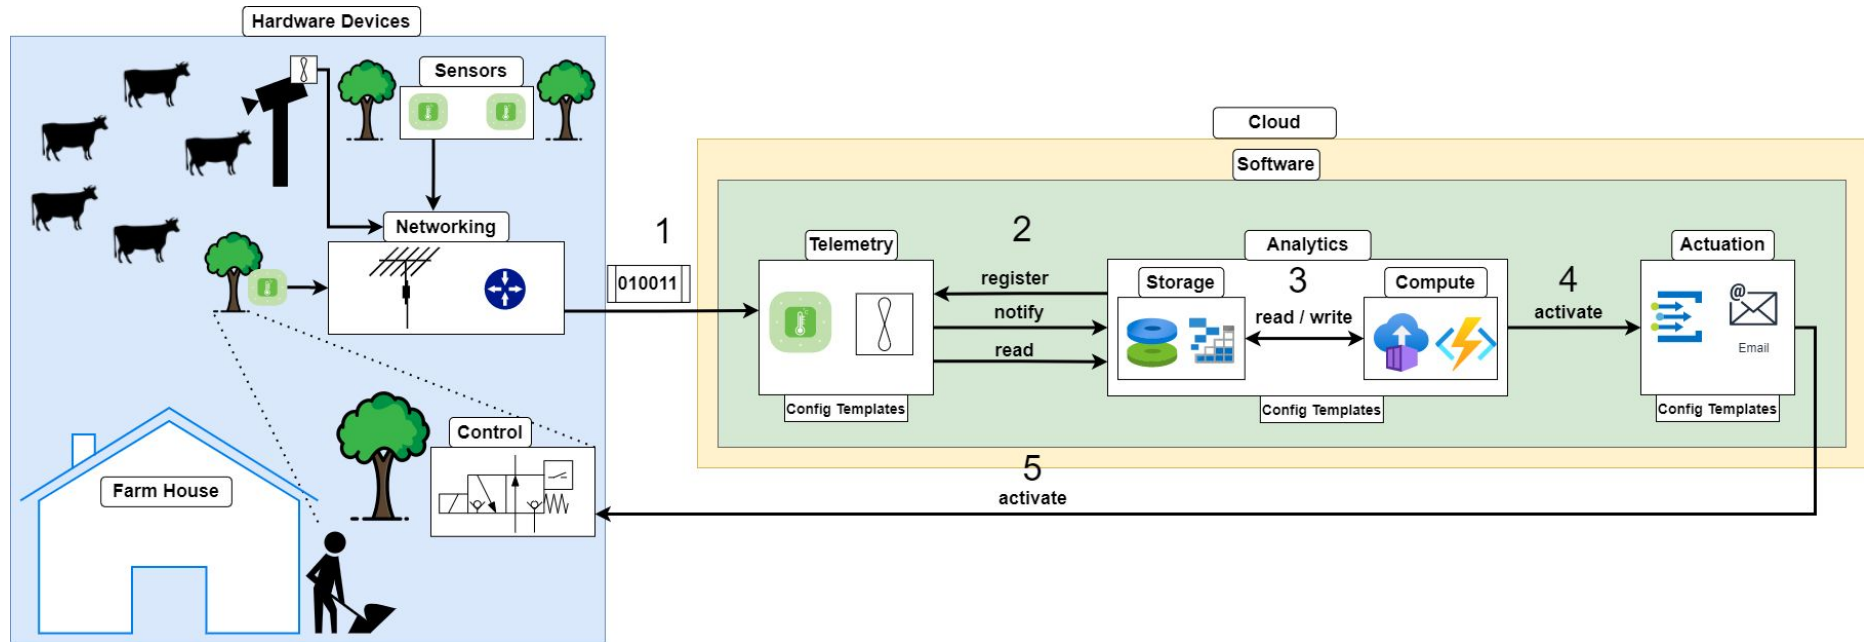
Hardware Devices

Sensors

Networking

Control

Farm House

1

010011

Cloud

Software

Telemetry

2

register

notify

read

Config Templates

Analytics

Storage

3

read / write

Compute

Config Templates

4

activate

Actuation

Email

Config Templates

5

activate